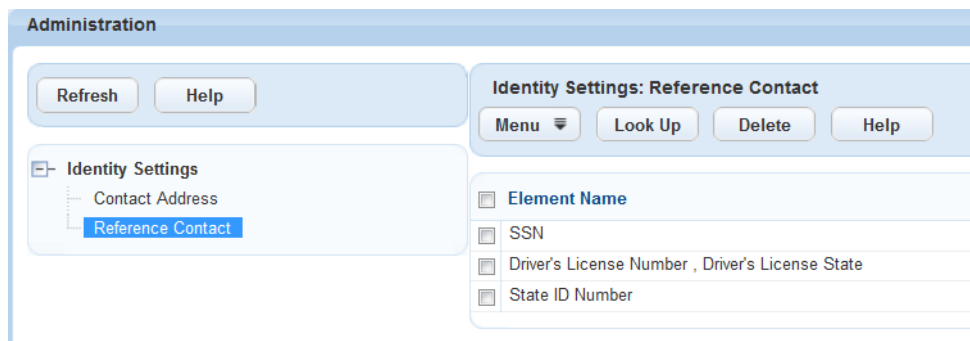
Administration

Refresh Help

Identity Settings
Contact Address
Reference Contact

Identity Settings: Reference Contact

Menu Look Up Delete Help

| Element Name |
|---|
| SSN |
| Driver's License Number , Driver's License State |
| State ID Number |